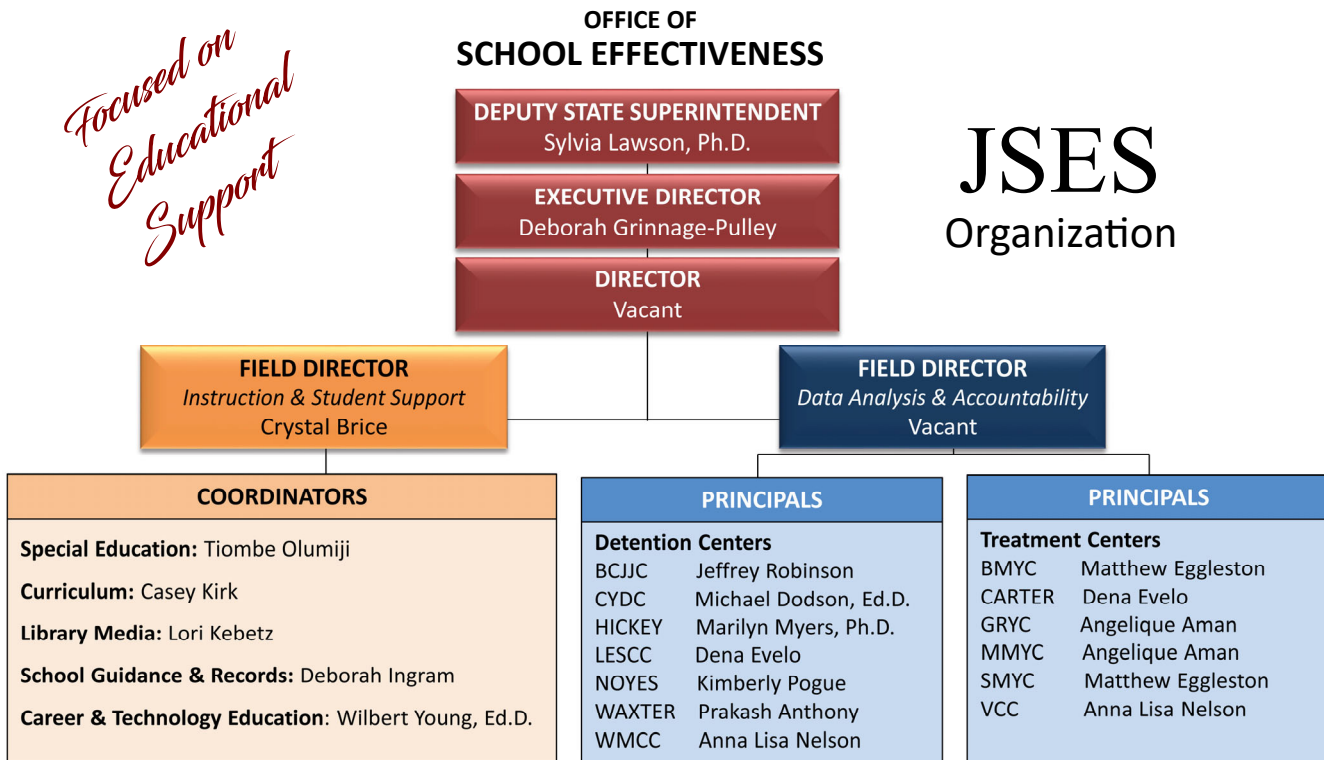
Focused on Educational Support

OFFICE OF
SCHOOL EFFECTIVENESS

JSES
Organization

DEPUTY STATE SUPERINTENDENT
Sylvia Lawson, Ph.D.

EXECUTIVE DIRECTOR
Deborah Grinnage-Pulley

DIRECTOR
Vacant

FIELD DIRECTOR
Instruction & Student Support
Crystal Brice

FIELD DIRECTOR
Data Analysis & Accountability
Vacant

COORDINATORS

Special Education: Tiombe Olumiji

Curriculum: Casey Kirk

Library Media: Lori Kebetz

School Guidance & Records: Deborah Ingram

Career & Technology Education: Wilbert Young, Ed.D.

PRINCIPALS

Detention Centers

| | |
|---|---|
| BCJJC | Jeffrey Robinson |
| CYDC | Michael Dodson, Ed.D. |
| HICKEY | Marilyn Myers, Ph.D. |
| LESCC | Dena Evelo |
| NOYES | Kimberly Pogue |
| WAXTER | Prakash Anthony |
| WMCC | Anna Lisa Nelson |

PRINCIPALS

Treatment Centers

| | |
|---|---|
| BMYC | Matthew Eggleston |
| CARTER | Dena Evelo |
| GRYC | Angelique Aman |
| MMYC | Angelique Aman |
| SMYC | Matthew Eggleston |
| VCC | Anna Lisa Nelson |